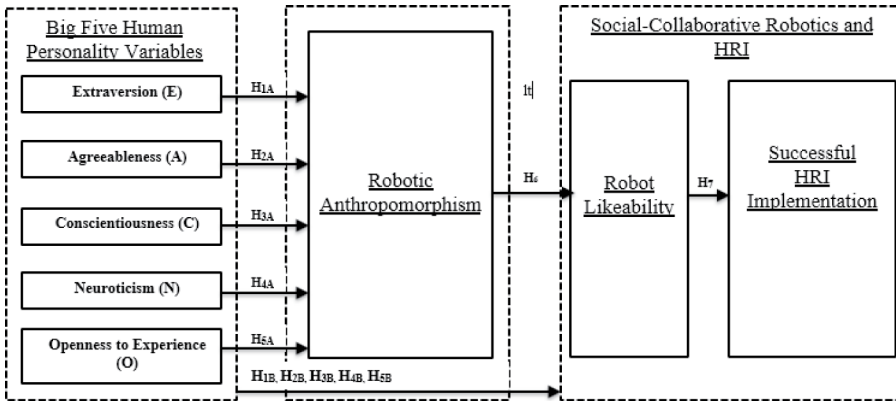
Big Five Human Personality Variables

Extraversion (E)

Agreeableness (A)

Conscientiousness (C)

Neuroticism (N)

Openness to Experience (O)

$H_{1A}$

$H_{2A}$

$H_{3A}$

$H_{4A}$

$H_{5A}$

$H_{1B}$, $H_{2B}$, $H_{3B}$, $H_{4B}$, $H_{5B}$

Robotic Anthropomorphism

It

$H_6$

Social-Collaborative Robotics and HRI

Robot Likeability

$H_7$

Successful HRI Implementation